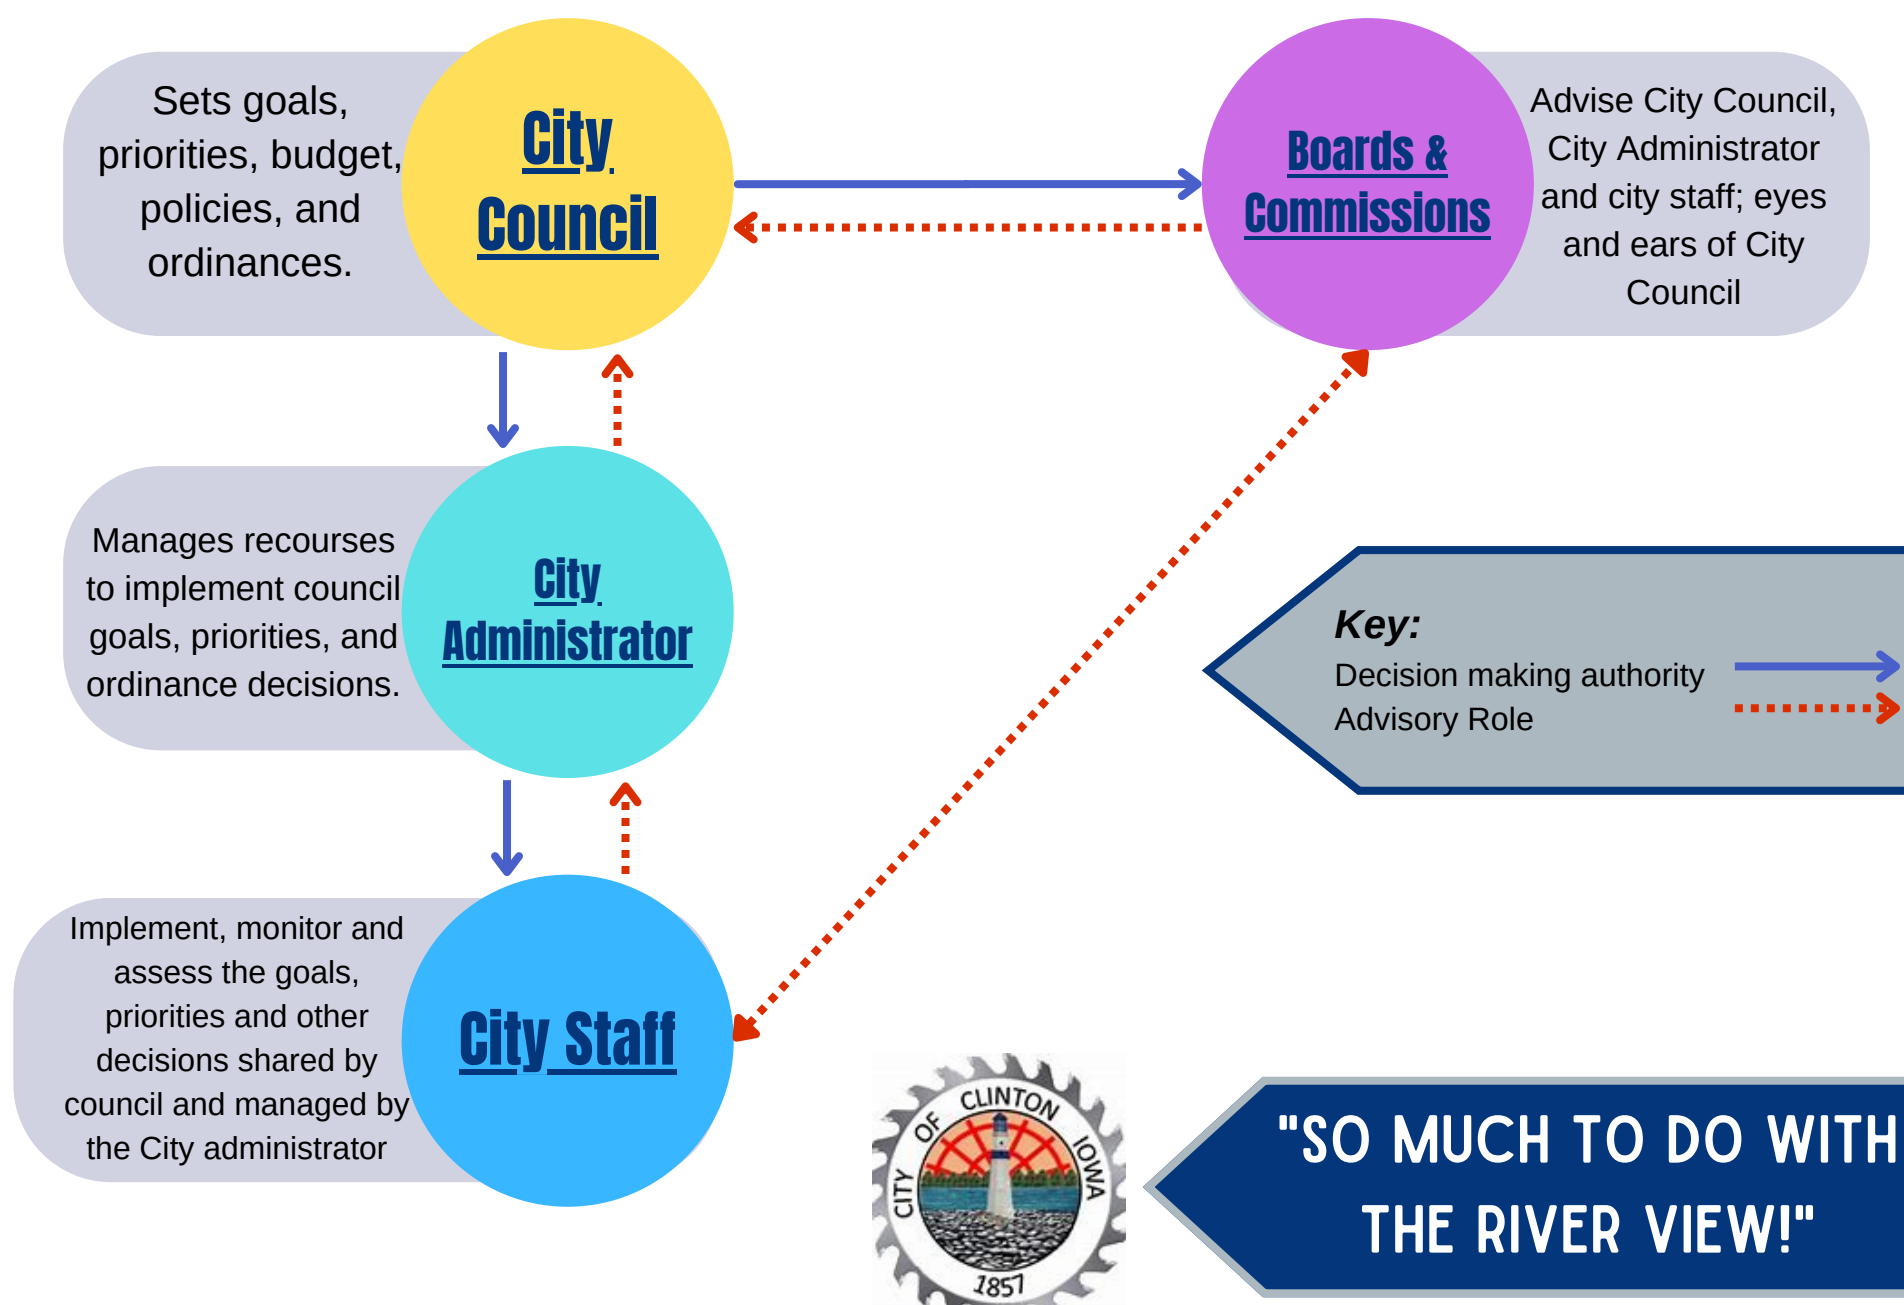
Sets goals, priorities, budget, policies, and ordinances.

City Council

Boards & Commissions

Advise City Council, City Administrator and city staff; eyes and ears of City Council

Manages recourses to implement council goals, priorities, and ordinance decisions.

City Administrator

Key:
Decision making authority
Advisory Role

Implement, monitor and assess the goals, priorities and other decisions shared by council and managed by the City administrator

City Staff

CITY OF CLINTON IOWA
1857

"SO MUCH TO DO WITH THE RIVER VIEW!"